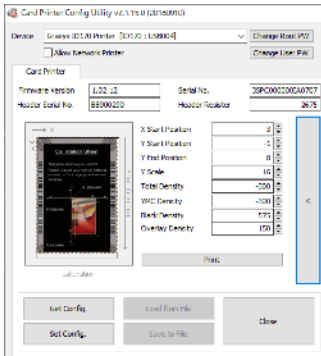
Card Printer Config Utility v2.1.15.0 (20180000)

Device Smart-ID70 Printer [ID70 : E89004] Change Root PW

Allow Network Printer Change User PW

Card Printer

Firmware Version 1.02 12 Serial No. 3SPC000000A0707

Header Serial No. E8900020 Header Resistor 2675

X Start Position 2

Y Start Position -1

Y End Position 8

X Scale 15

Total Density -200

YMC Density -300

Black Density 575

Overlay Density 150

Print

<

Get Config. Load from File

Set Config. Save to File

Close